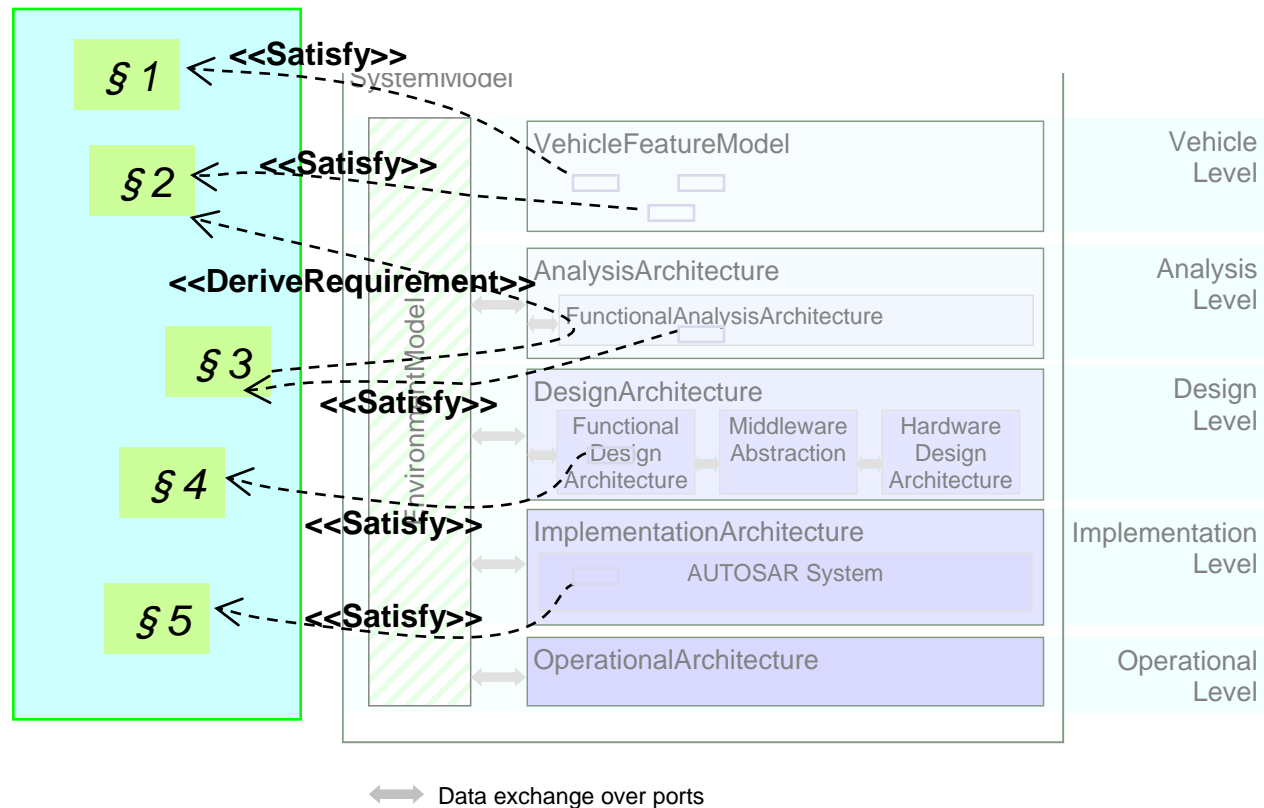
§ 1
<<Satisfy>>
SystemModel
VehicleFeatureModel
Vehicle Level
§ 2
<<Satisfy>>
AnalysisArchitecture
Analysis Level
<<DeriveRequirement>>
FunctionalAnalysisArchitecture
EnvironmentModel
§ 3
DesignArchitecture
Design Level
<<Satisfy>>
Functional Design Architecture
Middleware Abstraction
Hardware Design Architecture
§ 4
<<Satisfy>>
ImplementationArchitecture
Implementation Level
AUTOSAR System
§ 5
<<Satisfy>>
OperationalArchitecture
Operational Level
Data exchange over ports